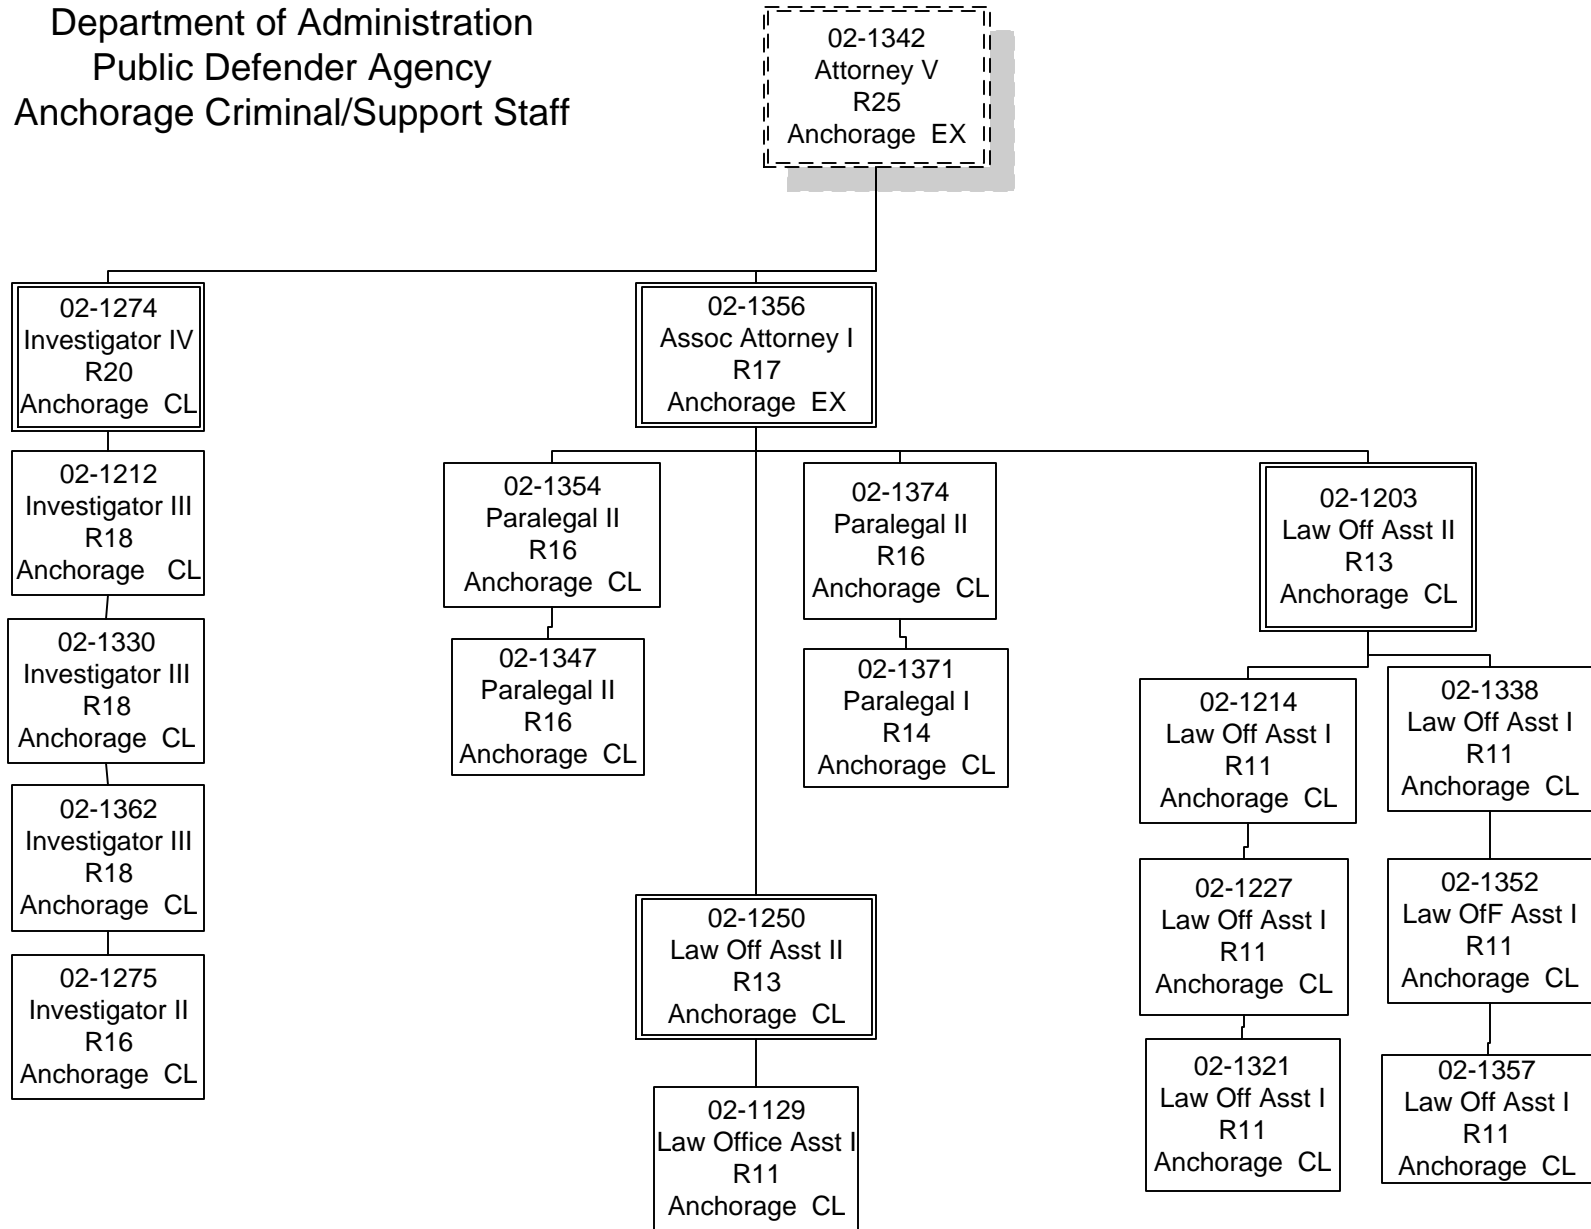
Department of Administration
Public Defender Agency
Anchorage Criminal/Support Staff

02-1342
Attorney V
R25
Anchorage EX

02-1274
Investigator IV
R20
Anchorage CL

02-1212
Investigator III
R18
Anchorage CL

02-1330
Investigator III
R18
Anchorage CL

02-1362
Investigator III
R18
Anchorage CL

02-1275
Investigator II
R16
Anchorage CL

02-1356
Assoc Attorney I
R17
Anchorage EX

02-1354
Paralegal II
R16
Anchorage CL

02-1347
Paralegal II
R16
Anchorage CL

02-1374
Paralegal II
R16
Anchorage CL

02-1371
Paralegal I
R14
Anchorage CL

02-1250
Law Off Asst II
R13
Anchorage CL

02-1129
Law Office Asst I
R11
Anchorage CL

02-1203
Law Off Asst II
R13
Anchorage CL

02-1214
Law Off Asst I
R11
Anchorage CL

02-1227
Law Off Asst I
R11
Anchorage CL

02-1321
Law Off Asst I
R11
Anchorage CL

02-1338
Law Off Asst I
R11
Anchorage CL

02-1352
Law OfF Asst I
R11
Anchorage CL

02-1357
Law Off Asst I
R11
Anchorage CL